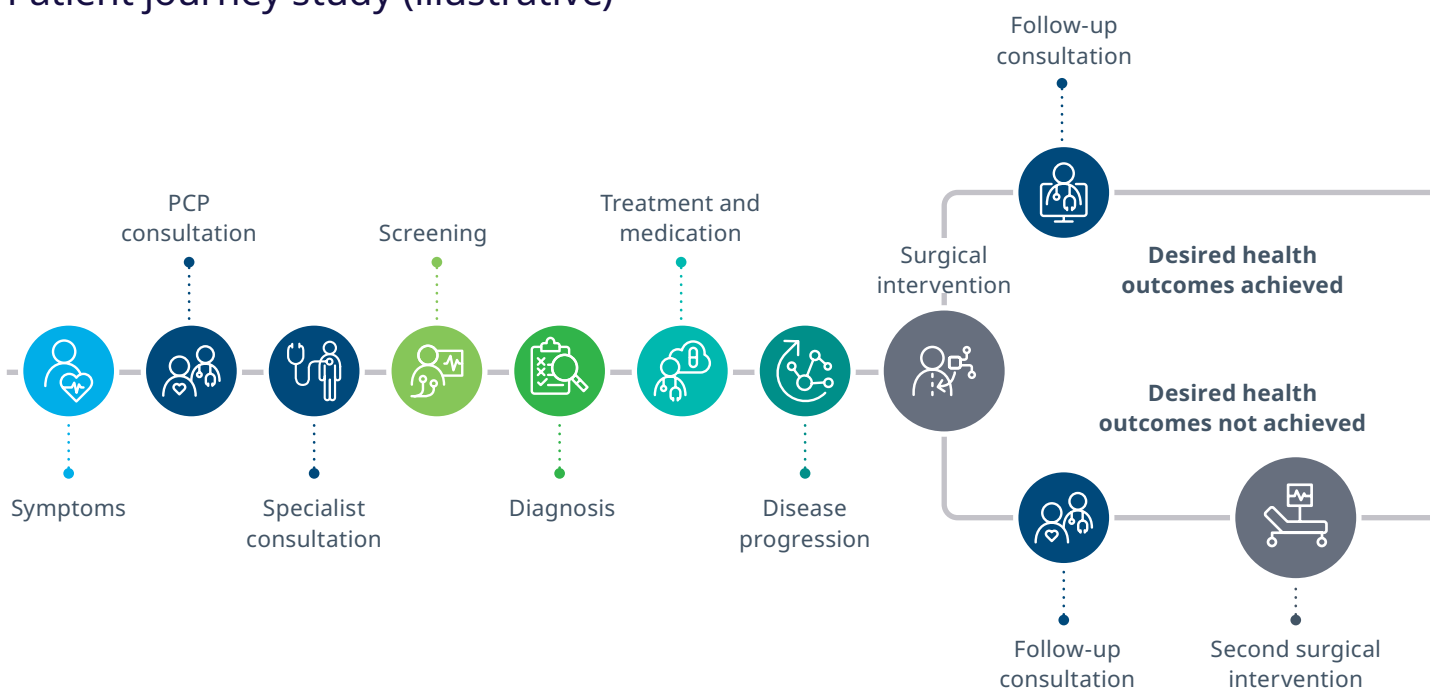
Patient journey study (illustrative)

PCP consultation

Screening

Treatment and medication

Follow-up consultation

Surgical intervention

Desired health outcomes achieved

Desired health outcomes not achieved

Symptoms

Specialist consultation

Diagnosis

Disease progression

Follow-up consultation

Second surgical intervention